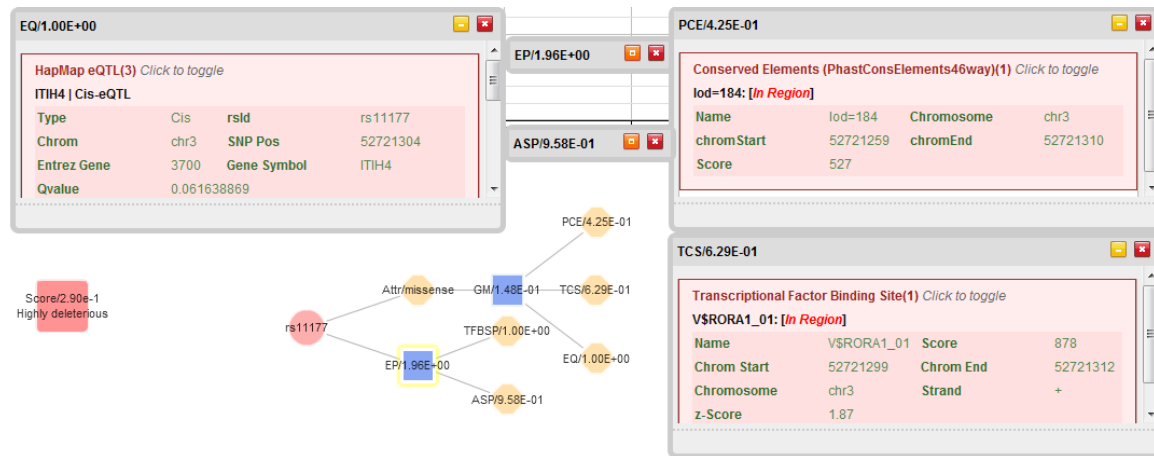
EQ/1.00E+00

HapMap eQTL(3) Click to toggle

ITIH4 | Cis-eQTL

| Type | Cis | rsId | rs11177 |
|---|---|---|---|
| Chrom | chr3 | SNP Pos | 52721304 |
| Entrez Gene | 3700 | Gene Symbol | ITIH4 |
| Qvalue | 0.061638869 | | |

EP/1.96E+00

ASP/9.58E-01

PCE/4.25E-01

Conserved Elements (PhastConsElements46way)(1) Click to toggle

lod=184: [In Region]

| Name | lod=184 | Chromosome | chr3 |
|---|---|---|---|
| chromStart | 52721259 | chromEnd | 52721310 |
| Score | 527 | | |

TCS/6.29E-01

Transcriptional Factor Binding Site(1) Click to toggle

V$RORA1_01: [In Region]

| Name | V$RORA1_01 | Score | 878 |
|---|---|---|---|
| Chrom Start | 52721299 | Chrom End | 52721312 |
| Chromosome | chr3 | Strand | + |
| z-Score | 1.87 | | |

Score/2.90e-1
Highly deleterious

rs11177

Attr/missense

GM/1.48E-01

PCE/4.25E-01

TCS/6.29E-01

TFBSP/1.00E+00

EQ/1.00E+00

EP/1.96E+00

ASP/9.58E-01